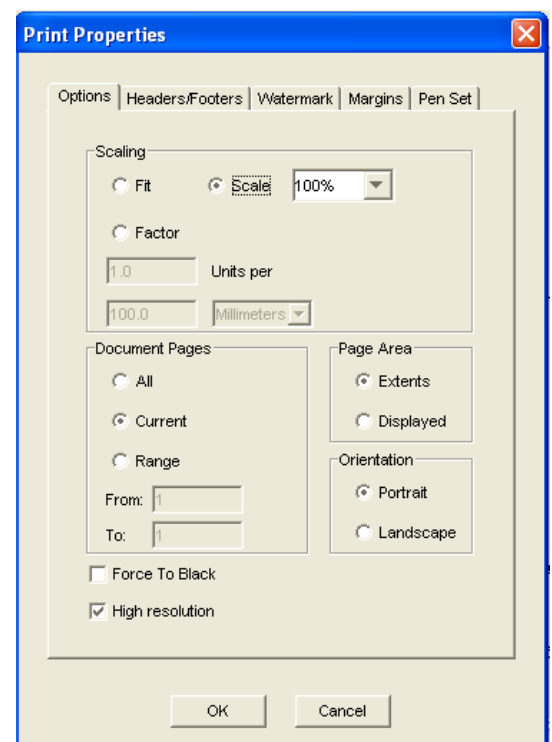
Print Properties

Options | Headers/Footers | Watermark | Margins | Pen Set

Scaling
Fit
Scale
100%
Factor
1.0
Units per
100.0
Millimeters

Document Pages
All
Current
Range
From: 1
To: 1

Page Area
Extents
Displayed

Orientation
Portrait
Landscape

Force To Black
High resolution

OK
Cancel